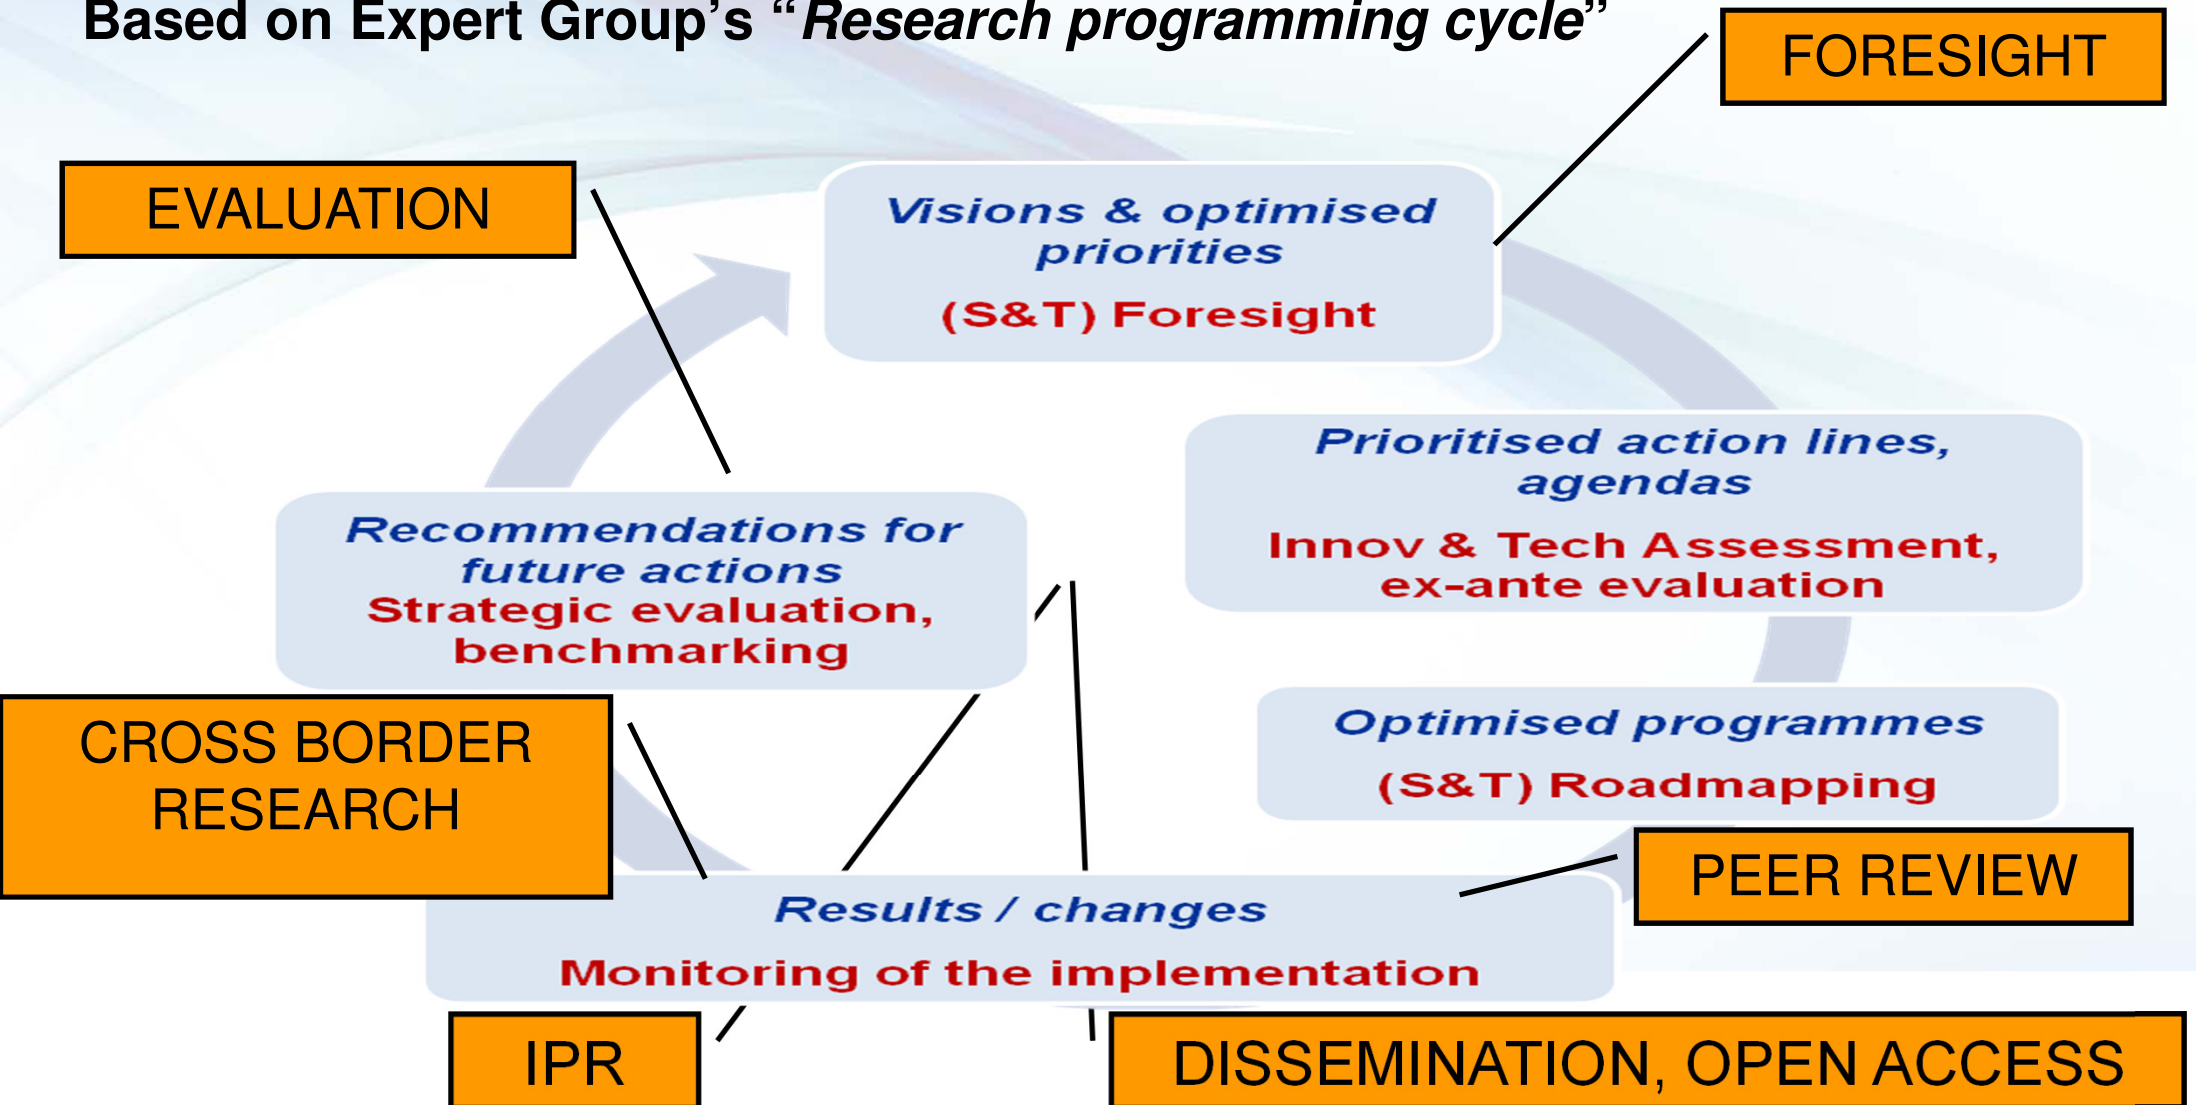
Based on Expert Group's "Research programming cycle"

FORESIGHT

EVALUATION

Visions & optimised priorities
(S&T) Foresight

Prioritised action lines, agendas
Innov & Tech Assessment, ex-ante evaluation

Recommendations for future actions
Strategic evaluation, benchmarking

Optimised programmes
(S&T) Roadmapping

CROSS BORDER RESEARCH

PEER REVIEW

Results / changes
Monitoring of the implementation

IPR

DISSEMINATION, OPEN ACCESS